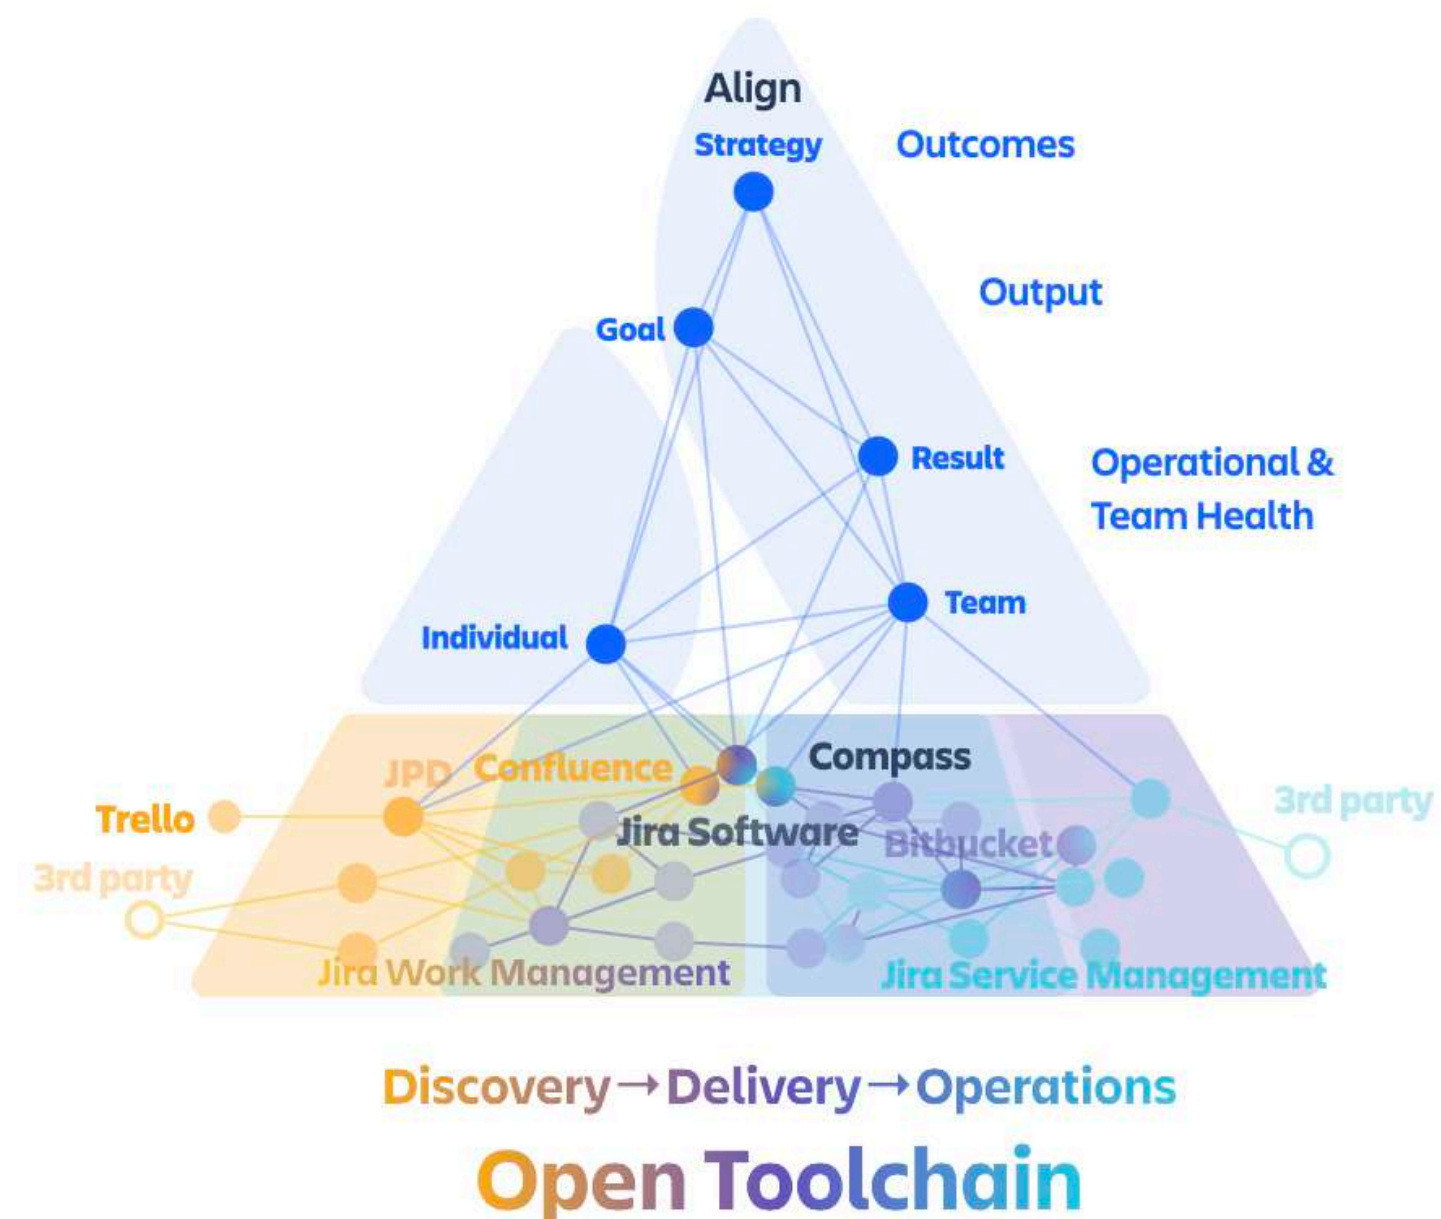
Align

Strategy

Outcomes

Output

Goal

Result

Operational & Team Health

Team

Individual

JPD

Confluence

Compass

Trello

3rd party

Jira Software

Bitbucket

3rd party

Jira Work Management

Jira Service Management

Discovery → Delivery → Operations

Open Toolchain